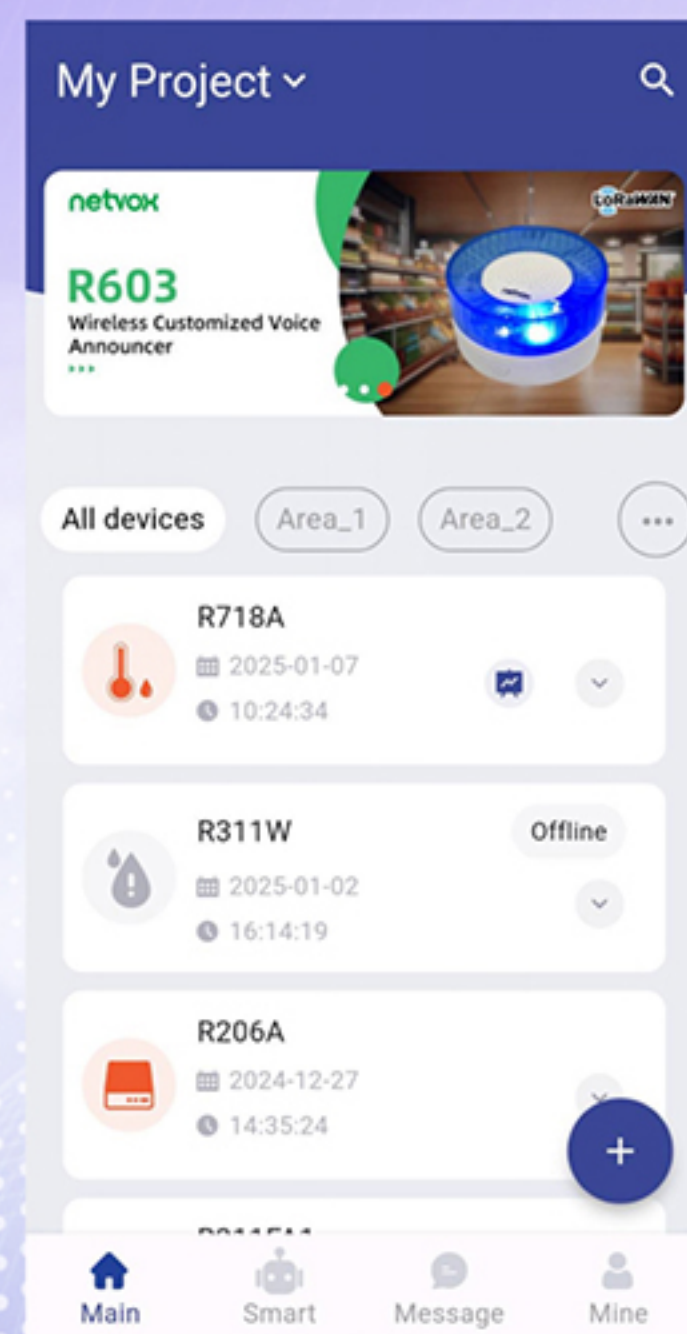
My Project

netvox

LoRaWAN

R603
Wireless Customized Voice Announcer

All devices
Area_1
Area_2
...

R718A
2025-01-07
10:24:34

R311W
Offline
2025-01-02
16:14:19

R206A
2024-12-27
14:35:24

+

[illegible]

Main
Smart
Message
Mine